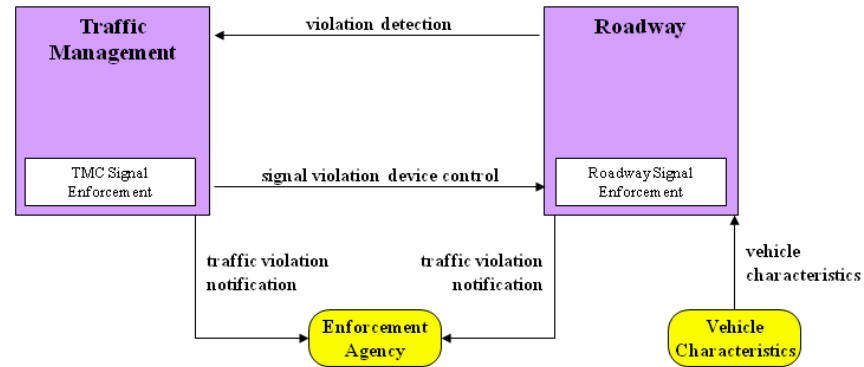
Traffic Management

violation detection

Roadway

TMC Signal Enforcement

signal violation device control

Roadway Signal Enforcement

traffic violation notification

traffic violation notification

vehicle characteristics

Enforcement Agency

Vehicle Characteristics